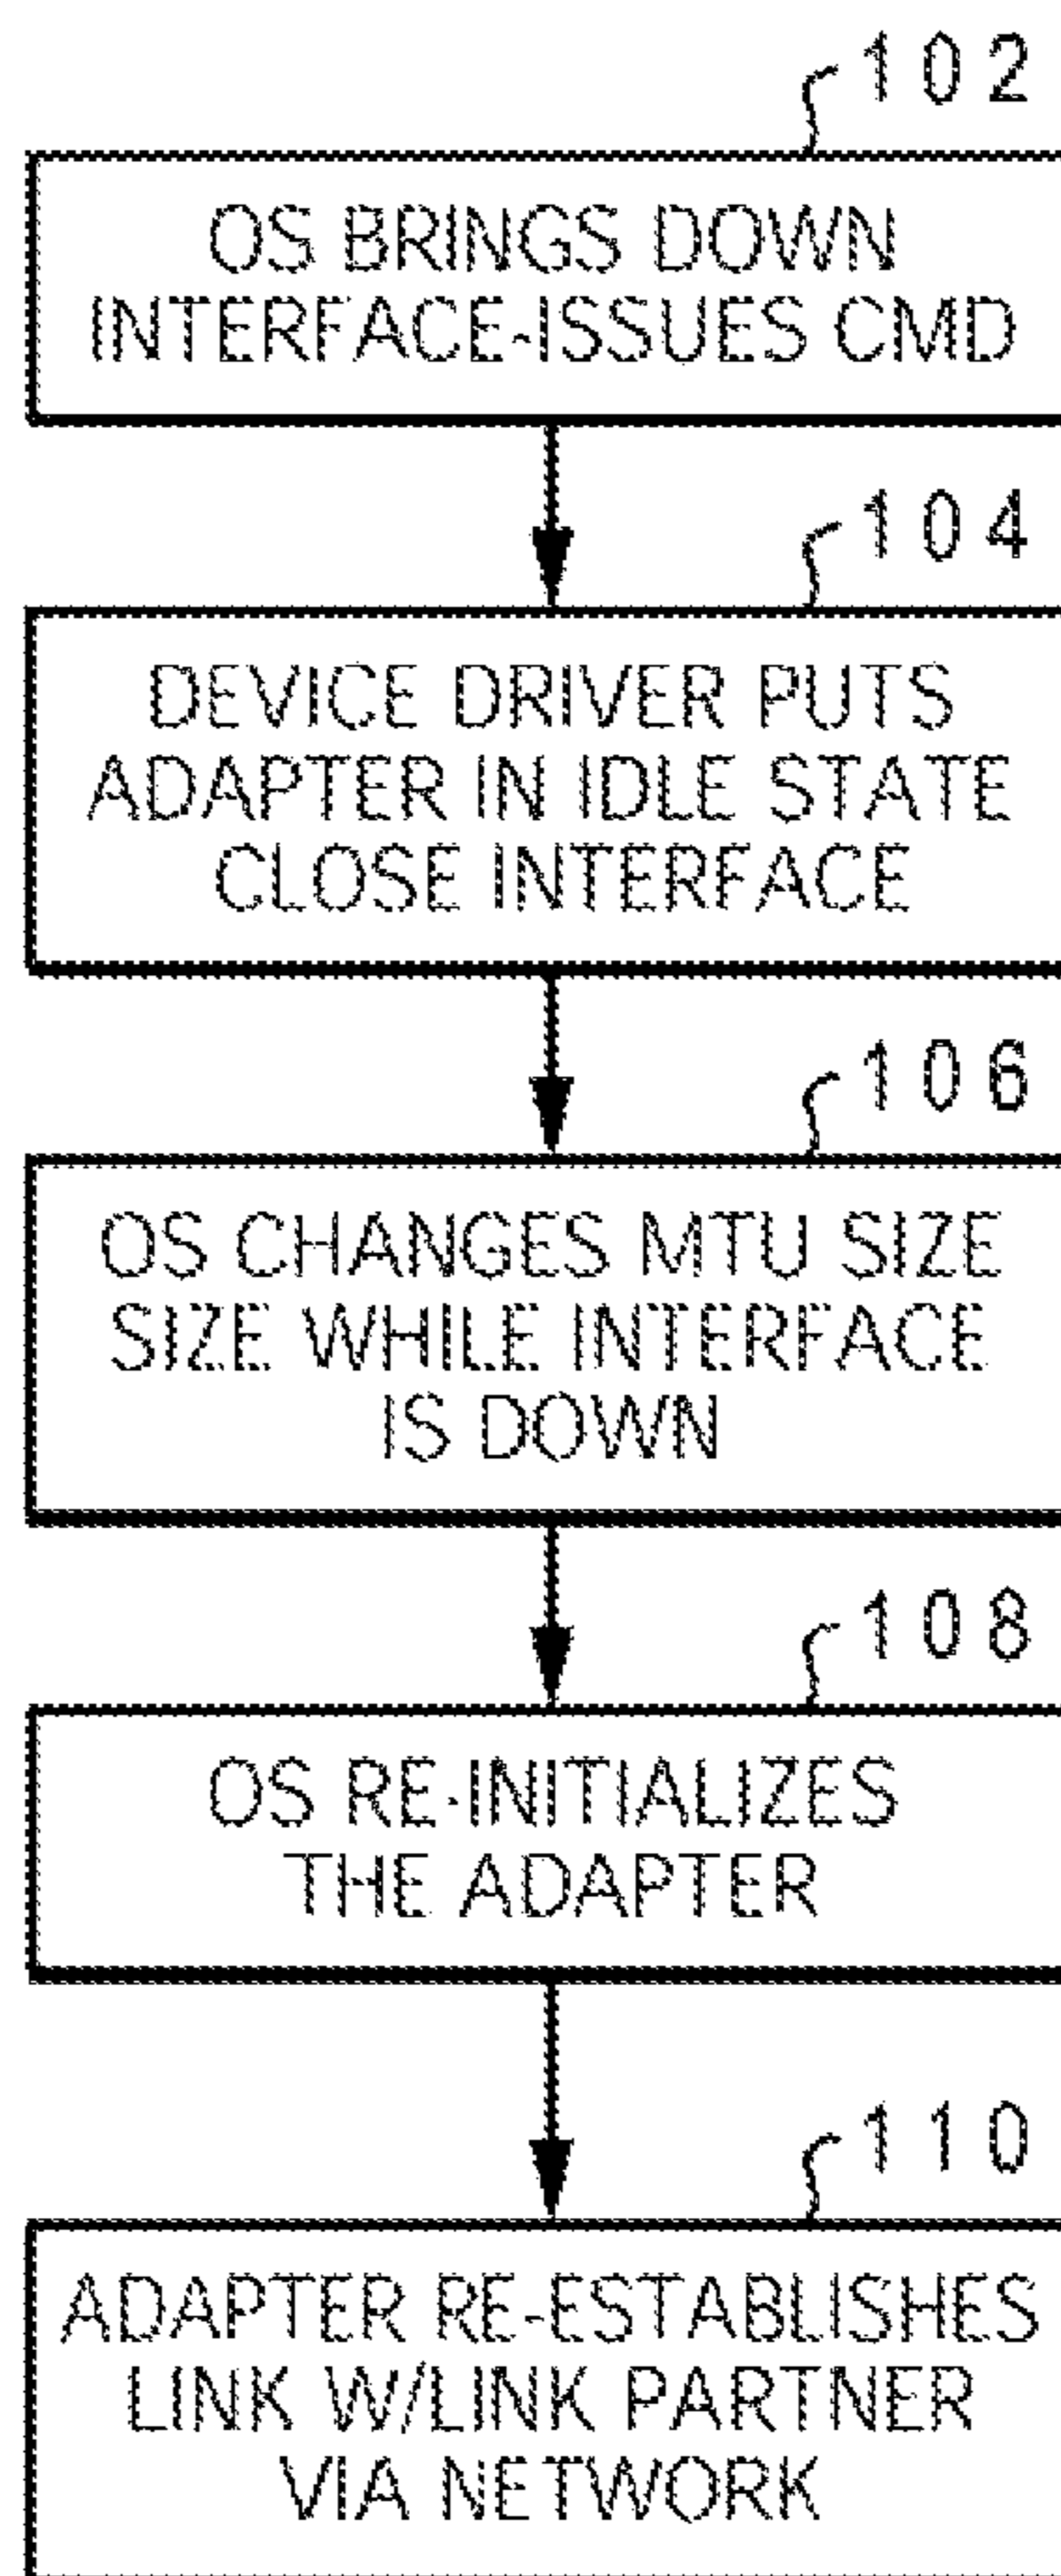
102

OS BRINGS DOWN INTERFACE-ISSUES CMD

104

DEVICE DRIVER PUTS ADAPTER IN IDLE STATE CLOSE INTERFACE

106

OS CHANGES MTU SIZE SIZE WHILE INTERFACE IS DOWN

108

OS RE-INITIALIZES THE ADAPTER

110

ADAPTER RE-ESTABLISHES LINK W/LINK PARTNER VIA NETWORK